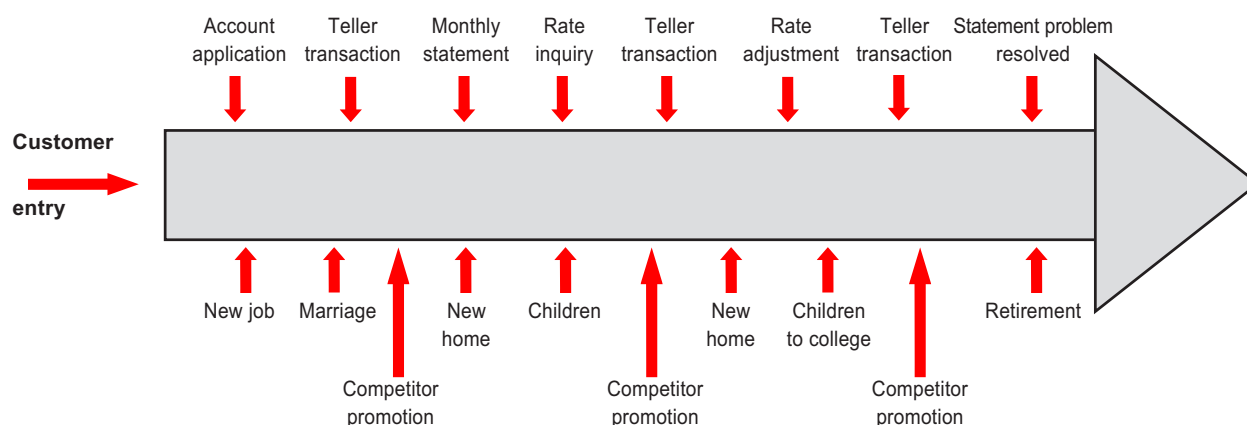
Account application

Teller transaction

Monthly statement

Rate inquiry

Teller transaction

Rate adjustment

Teller transaction

Statement problem resolved

Customer entry

New job

Marriage

Competitor promotion

New home

Children

Competitor promotion

New home

Children to college

Competitor promotion

Retirement